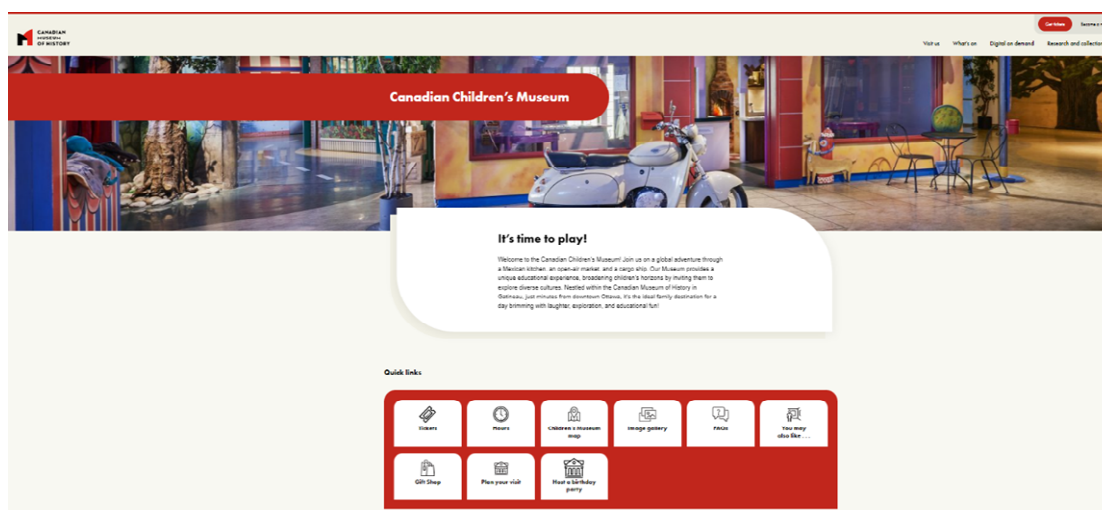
CANADIAN MUSEUM OF HISTORY

Get tickets

Become a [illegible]

Visit us What's on Digital on demand Research and collect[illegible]

Canadian Children's Museum

It's time to play!

Welcome to the Canadian Children's Museum! Join us on a global adventure through a Mexican kitchen, an open-air market, and a cargo ship. Our Museum provides a unique educational experience, broadening children's horizons by inviting them to explore diverse cultures. Nestled within the Canadian Museum of History in Gatineau, just minutes from downtown Ottawa, it's the ideal family destination for a day brimming with laughter, exploration, and educational fun!

Quick links

Tickets

Hours

Children's Museum map

Image gallery

FAQs

You may also like . . .

Gift Shop

Plan your visit

Host a birthday party